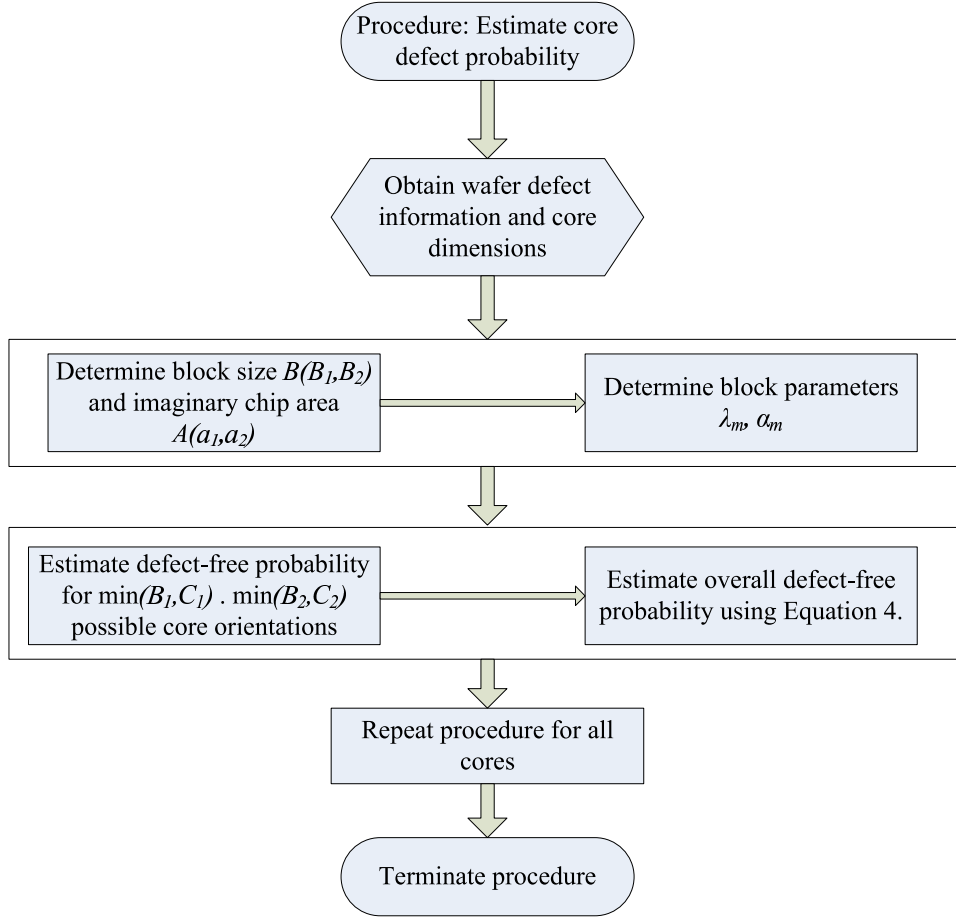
Procedure: Estimate core defect probability

Obtain wafer defect information and core dimensions

Determine block size $B(B_1,B_2)$ and imaginary chip area $A(a_1,a_2)$

Determine block parameters $\lambda_m$, $\alpha_m$

Estimate defect-free probability for $\min(B_1,C_1)$ . $\min(B_2,C_2)$ possible core orientations

Estimate overall defect-free probability using Equation 4.

Repeat procedure for all cores

Terminate procedure